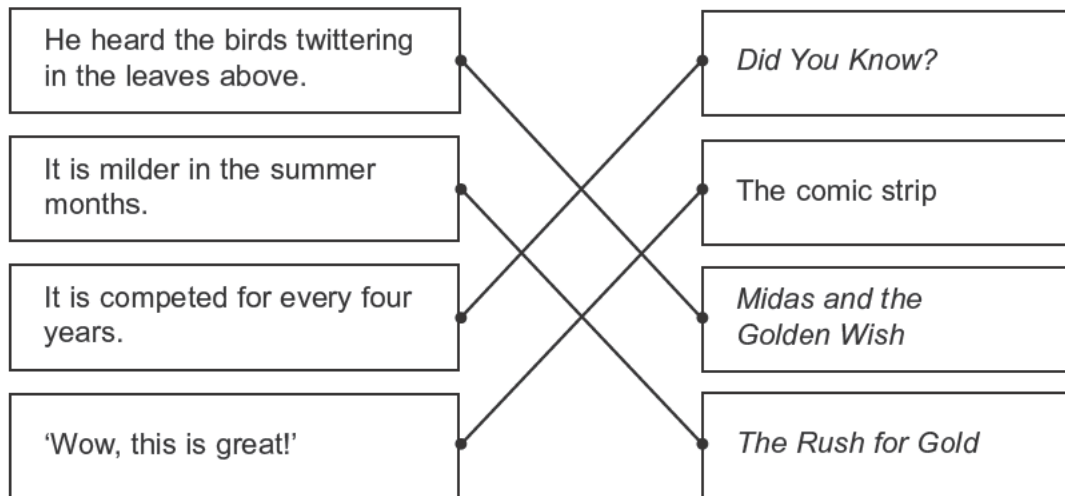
He heard the birds twittering in the leaves above.

It is milder in the summer months.

It is competed for every four years.

'Wow, this is great!'

Did You Know?

The comic strip

Midas and the Golden Wish

The Rush for Gold